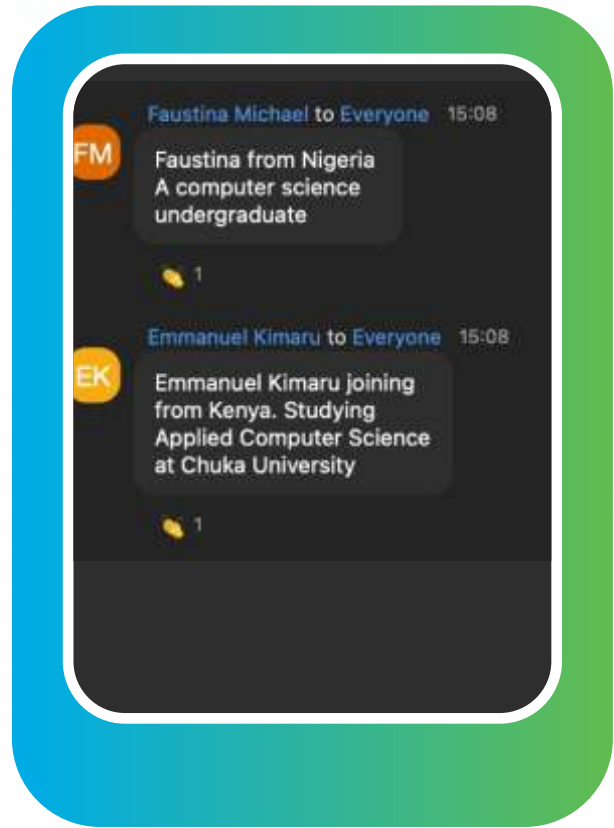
Faustina Michael to Everyone 15:08

FM

Faustina from Nigeria
A computer science undergraduate

1

Emmanuel Kimaru to Everyone 15:08

EK

Emmanuel Kimaru joining from Kenya. Studying Applied Computer Science at Chuka University

1